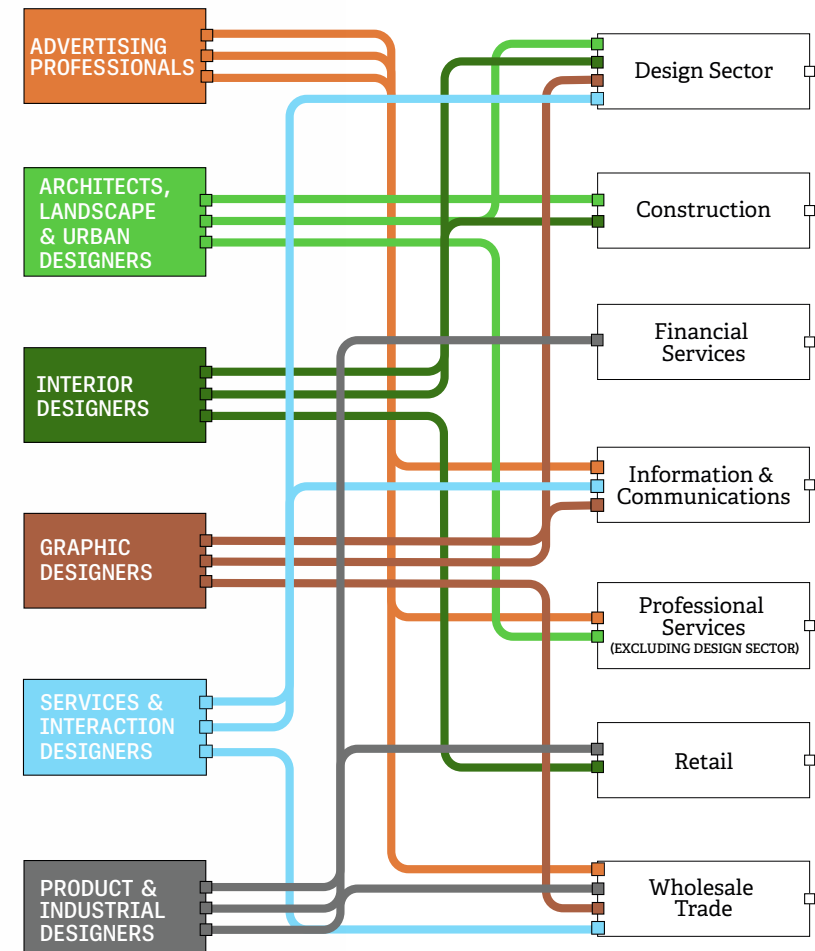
ADVERTISING PROFESSIONALS

ARCHITECTS, LANDSCAPE & URBAN DESIGNERS

INTERIOR DESIGNERS

GRAPHIC DESIGNERS

SERVICES & INTERACTION DESIGNERS

PRODUCT & INDUSTRIAL DESIGNERS

Design Sector

Construction

Financial Services

Information & Communications

Professional Services
(EXCLUDING DESIGN SECTOR)

Retail

Wholesale Trade